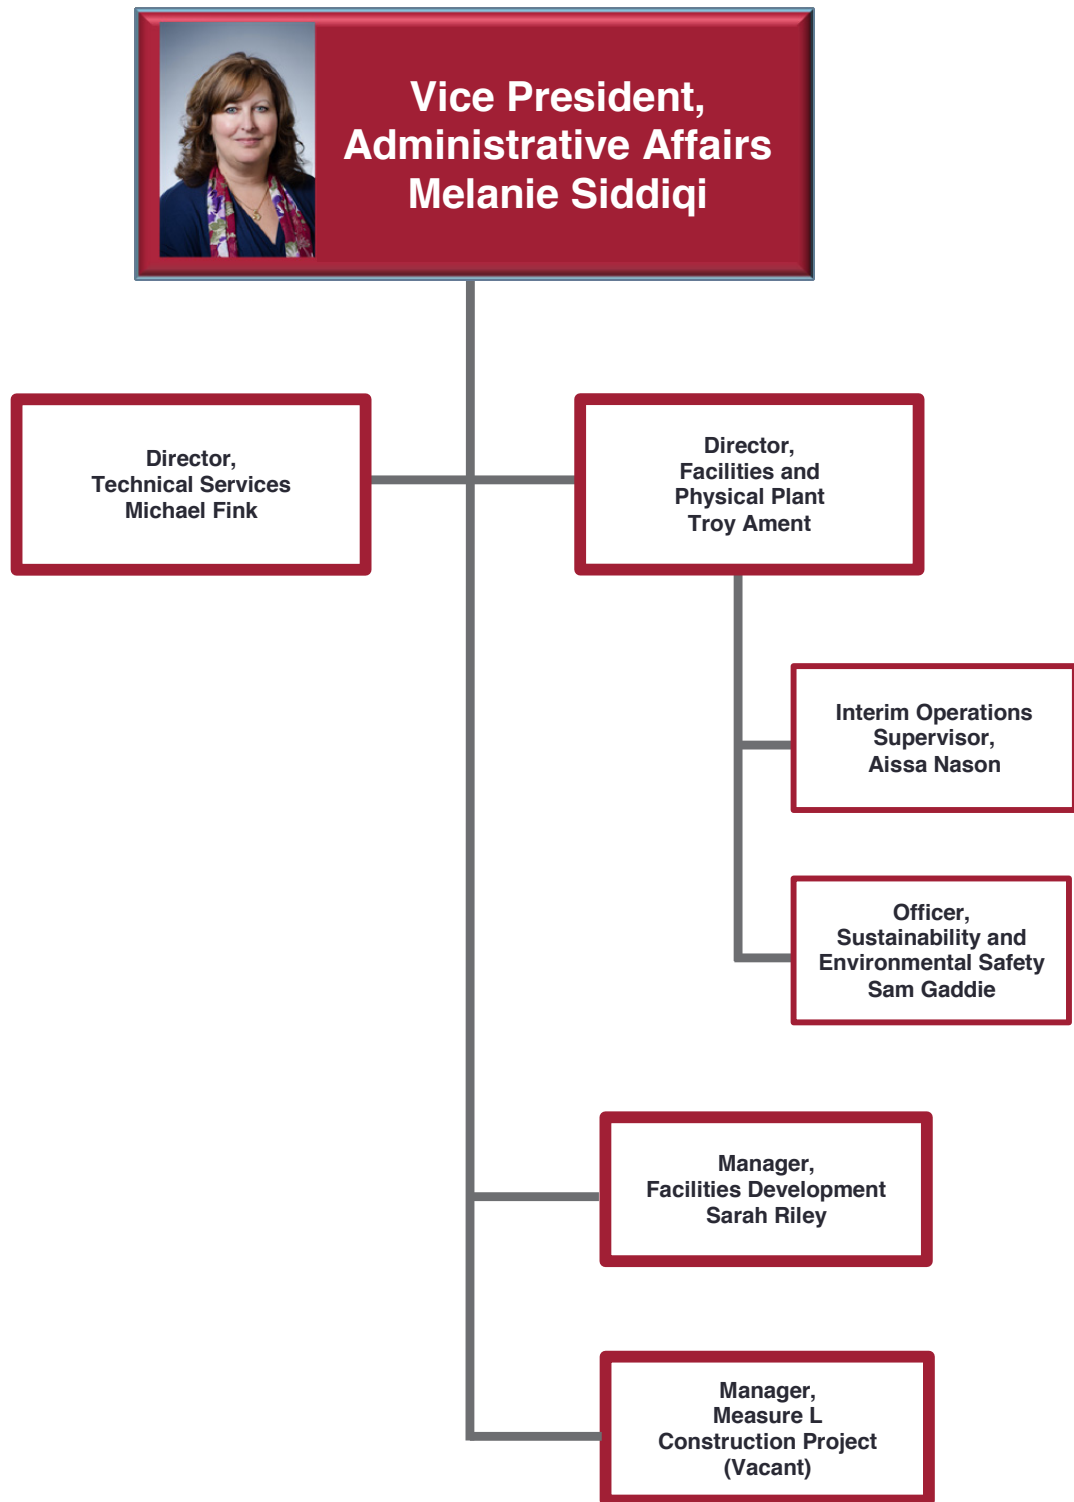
Vice President,
Administrative Affairs
Melanie Siddiqi

Director,
Technical Services
Michael Fink

Director,
Facilities and
Physical Plant
Troy Ament

Interim Operations
Supervisor,
Aissa Nason

Officer,
Sustainability and
Environmental Safety
Sam Gaddie

Manager,
Facilities Development
Sarah Riley

Manager,
Measure L
Construction Project
(Vacant)